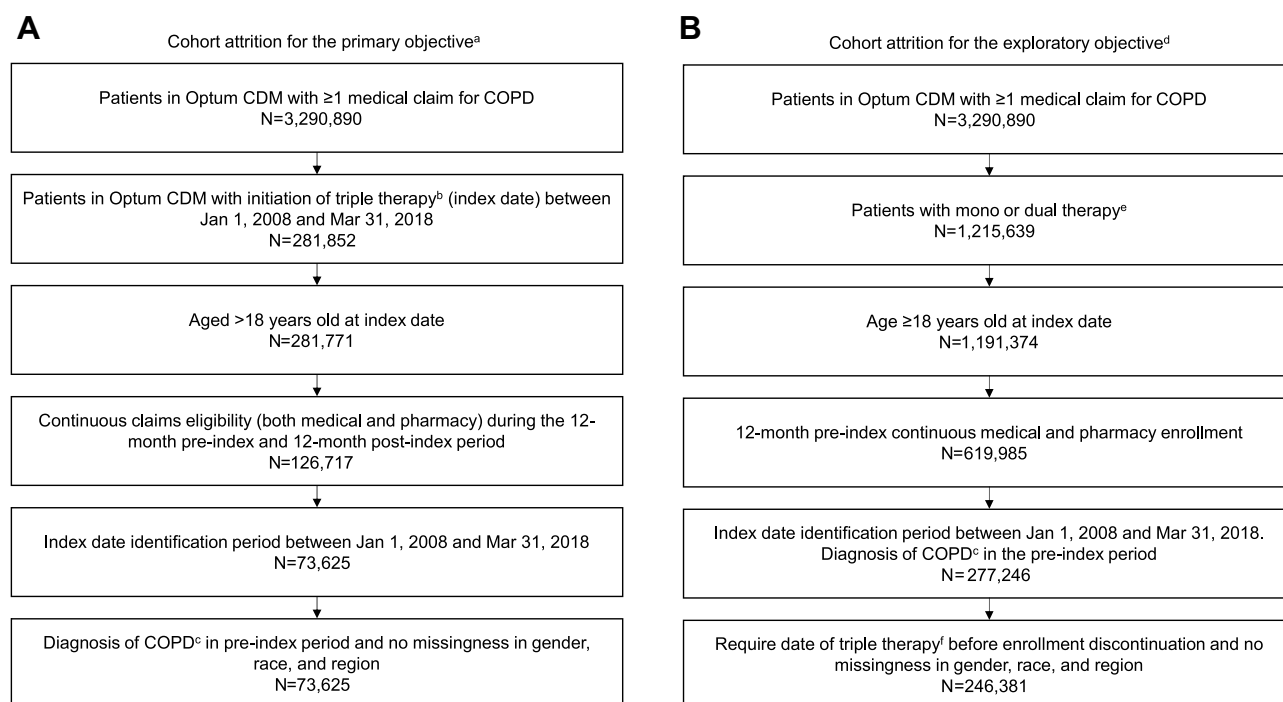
A

Cohort attrition for the primary objective$^{a}$

Patients in Optum CDM with ≥1 medical claim for COPD
N=3,290,890

Patients in Optum CDM with initiation of triple therapy$^{b}$ (index date) between Jan 1, 2008 and Mar 31, 2018
N=281,852

Aged >18 years old at index date
N=281,771

Continuous claims eligibility (both medical and pharmacy) during the 12-month pre-index and 12-month post-index period
N=126,717

Index date identification period between Jan 1, 2008 and Mar 31, 2018
N=73,625

Diagnosis of COPD$^{c}$ in pre-index period and no missingness in gender, race, and region
N=73,625

B

Cohort attrition for the exploratory objective$^{d}$

Patients in Optum CDM with ≥1 medical claim for COPD
N=3,290,890

Patients with mono or dual therapy$^{e}$
N=1,215,639

Age ≥18 years old at index date
N=1,191,374

12-month pre-index continuous medical and pharmacy enrollment
N=619,985

Index date identification period between Jan 1, 2008 and Mar 31, 2018. Diagnosis of COPD$^{c}$ in the pre-index period
N= 277,246

Require date of triple therapy$^{f}$ before enrollment discontinuation and no missingness in gender, race, and region
N=246,381